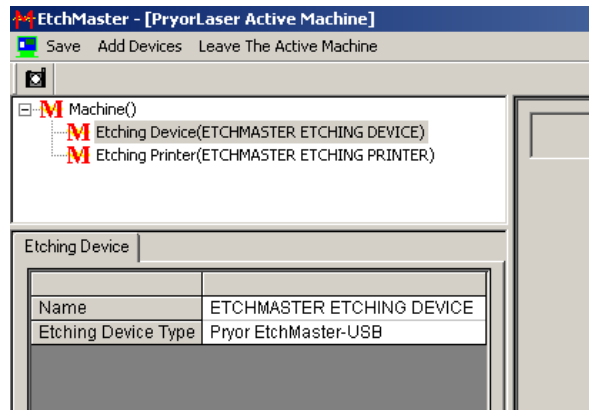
EtchMaster - [PryorLaser Active Machine]

Save Add Devices Leave The Active Machine

Machine()
Etching Device(ETCHMASTER ETCHING DEVICE)
Etching Printer(ETCHMASTER ETCHING PRINTER)

Etching Device

| | |
|---|---|
| Name | ETCHMASTER ETCHING DEVICE |
| Etching Device Type | Pryor EtchMaster-USB |